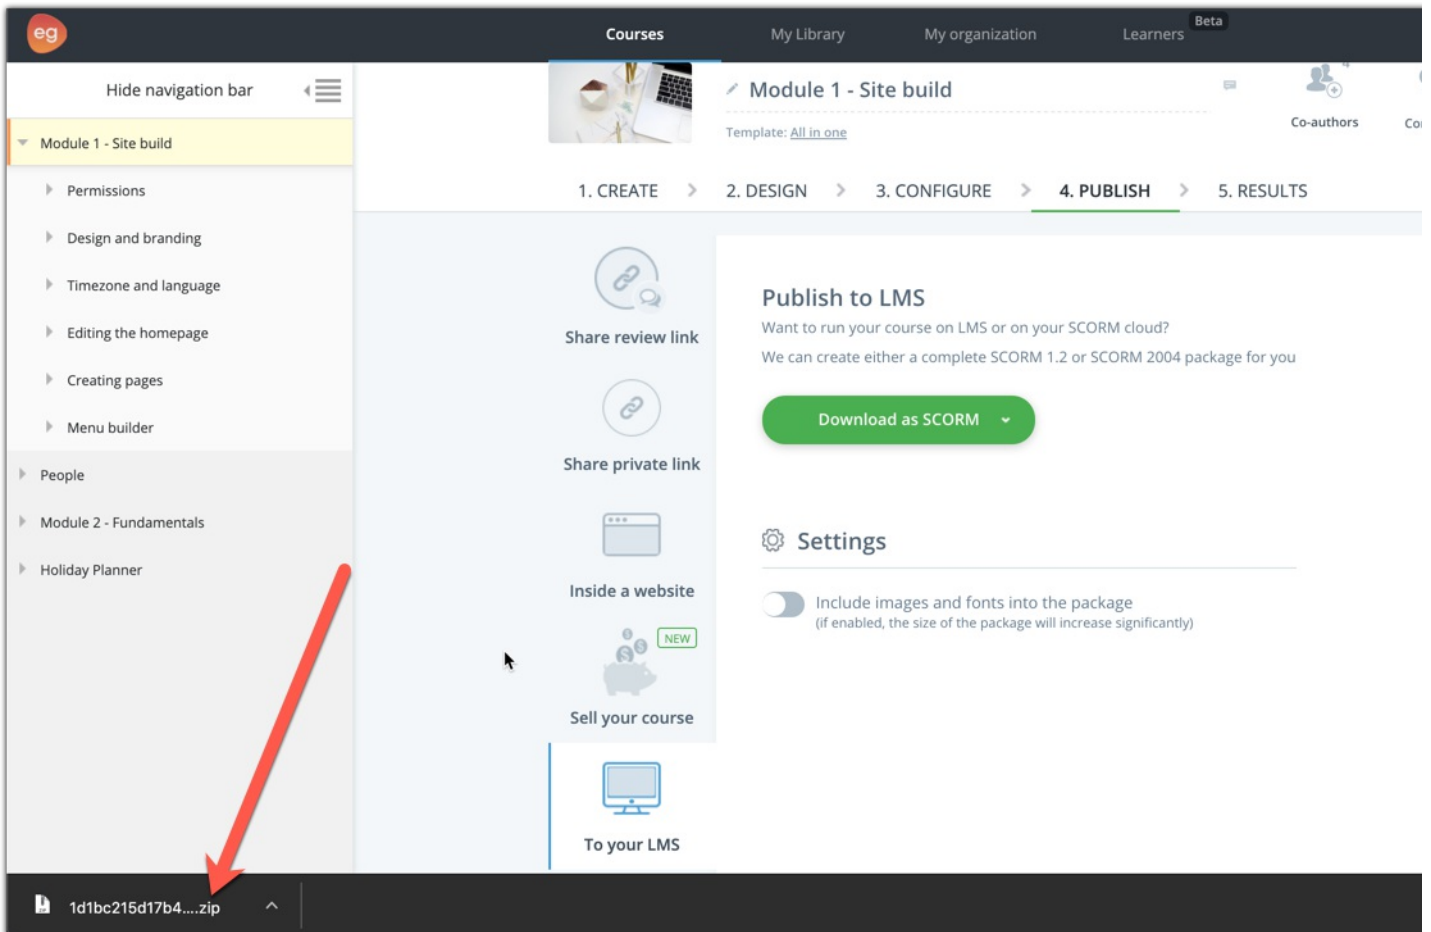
eg

Courses My Library My organization Learners Beta

Hide navigation bar

Module 1 - Site build

Permissions

Design and branding

Timezone and language

Editing the homepage

Creating pages

Menu builder

People

Module 2 - Fundamentals

Holiday Planner

Module 1 - Site build

Template: All in one

Co-authors

Co

1. CREATE 2. DESIGN 3. CONFIGURE 4. PUBLISH 5. RESULTS

Share review link

Share private link

Inside a website

NEW

Sell your course

To your LMS

Publish to LMS

Want to run your course on LMS or on your SCORM cloud?

We can create either a complete SCORM 1.2 or SCORM 2004 package for you

Download as SCORM

Settings

Include images and fonts into the package

(if enabled, the size of the package will increase significantly)

1d1bc215d17b4....zip